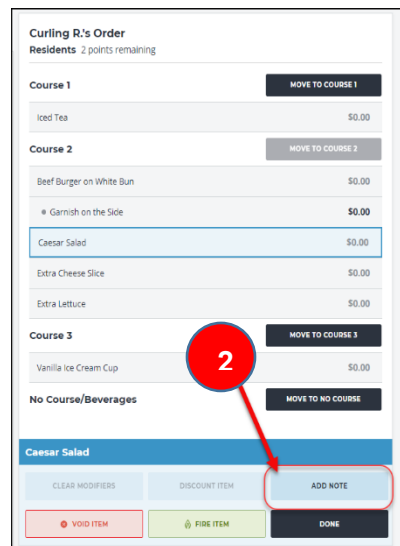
Curling R.'s Order
Residents 2 points remaining

Course 1
MOVE TO COURSE 1

Iced Tea $0.00

Course 2
MOVE TO COURSE 2

Beef Burger on White Bun $0.00

Garnish on the Side $0.00

Caesar Salad $0.00

Extra Cheese Slice $0.00

Extra Lettuce $0.00

Course 3
MOVE TO COURSE 3

Vanilla Ice Cream Cup $0.00

No Course/Beverages
MOVE TO NO COURSE

2

Caesar Salad

CLEAR MODIFIERS
DISCOUNT ITEM
ADD NOTE

VOID ITEM
FIRE ITEM
DONE